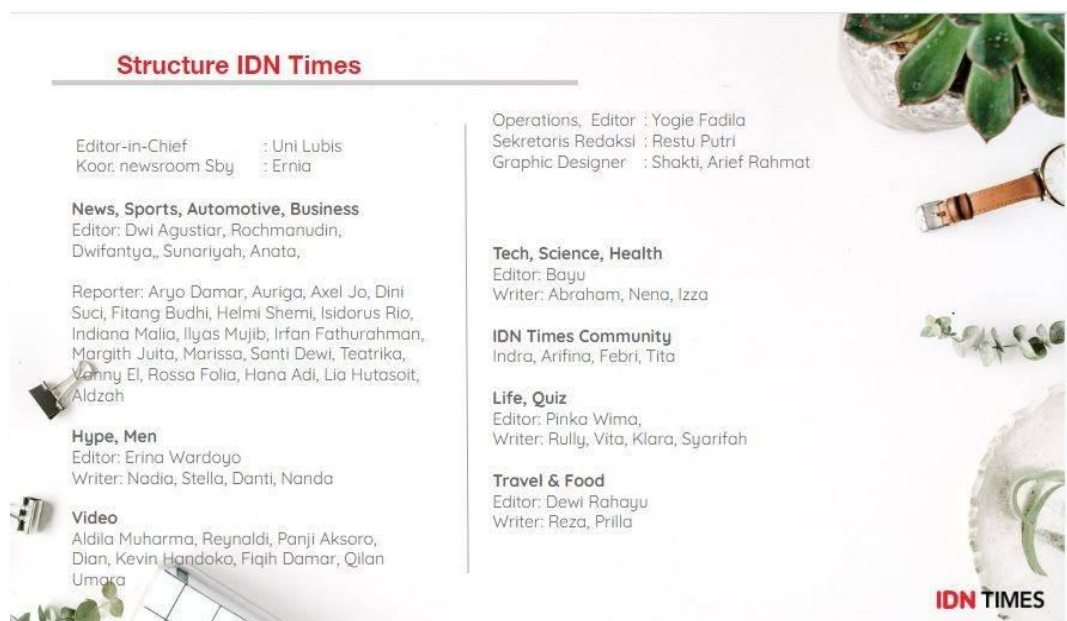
Structure IDN Times

Editor-in-Chief : Uni Lubis
Koor. newsroom Sby : Ernia

News, Sports, Automotive, Business
Editor: Dwi Agustiar, Rochmanudin, Dwifantya,, Sunariyah, Anata,

Reporter: Aryo Damar, Auriga, Axel Jo, Dini Suci, Fitang Budhi, Helmi Shemi, Isidorus Rio, Indiana Malia, Ilyas Mujib, Irfan Fathurahman, Margith Juita, Marissa, Santi Dewi, Teatrika, Vanny El, Rossa Folia, Hana Adi, Lia Hutasoit, Aldzah

Hype, Men
Editor: Erina Wardoyo
Writer: Nadia, Stella, Danti, Nanda

Video
Aldila Muharma, Reynaldi, Panji Aksoro, Dian, Kevin Handoko, Fiqih Damar, Qilan Umara

Operations, Editor : Yogie Fadila
Sekretaris Redaksi : Restu Putri
Graphic Designer : Shakti, Arief Rahmat

Tech, Science, Health
Editor: Bayu
Writer: Abraham, Nena, Izza

IDN Times Community
Indra, Arifina, Febri, Tita

Life, Quiz
Editor: Pinka Wima,
Writer: Rully, Vita, Klara, Syarifah

Travel & Food
Editor: Dewi Rahayu
Writer: Reza, Prilla

IDN TIMES